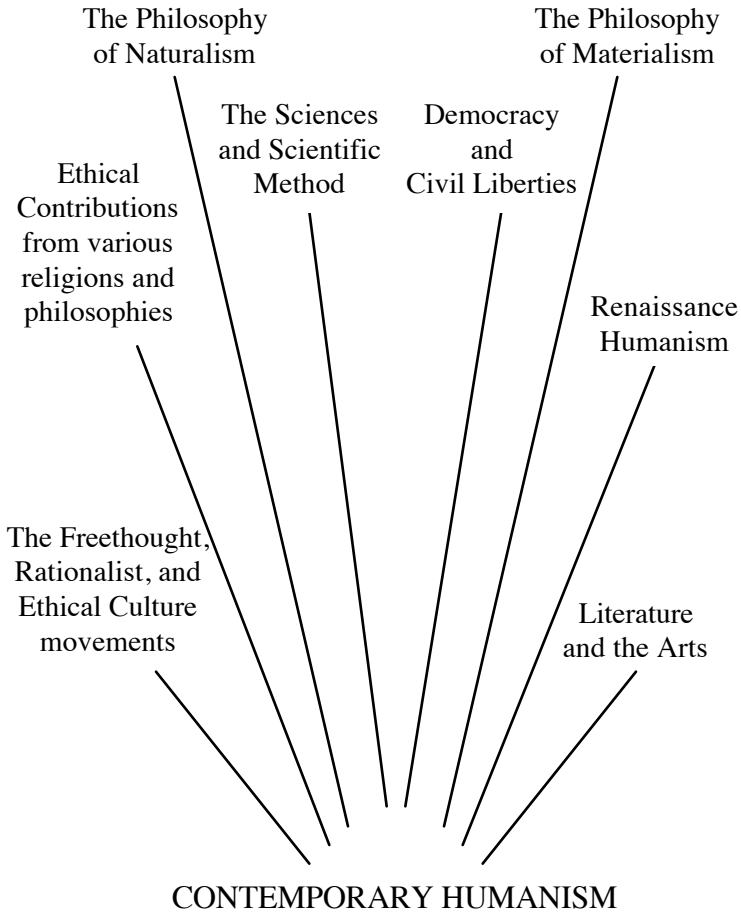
The Philosophy of Naturalism

The Philosophy of Materialism

The Sciences and Scientific Method

Democracy and Civil Liberties

Ethical Contributions from various religions and philosophies

Renaissance Humanism

The Freethought, Rationalist, and Ethical Culture movements

Literature and the Arts

CONTEMPORARY HUMANISM